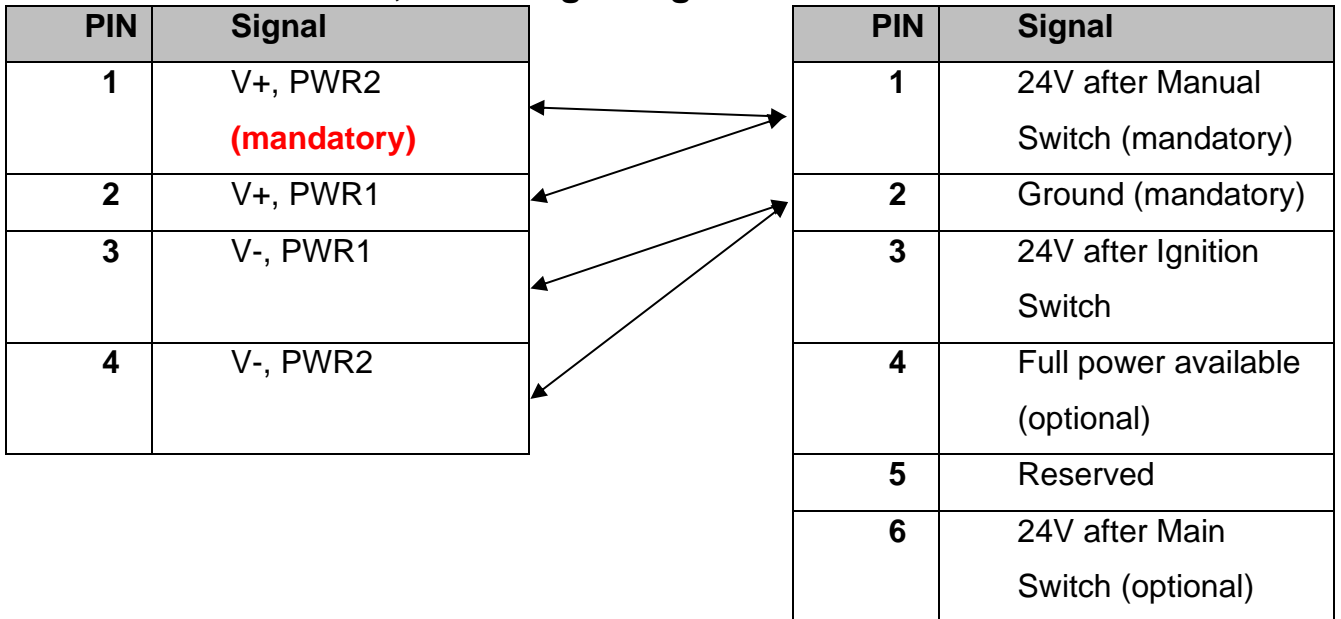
| PIN | Signal |
|---|---|
| 1 | V+, PWR2 (mandatory) |
| 2 | V+, PWR1 |
| 3 | V-, PWR1 |
| 4 | V-, PWR2 |

| PIN | Signal |
|---|---|
| 1 | 24V after Manual Switch (mandatory) |
| 2 | Ground (mandatory) |
| 3 | 24V after Ignition Switch |
| 4 | Full power available (optional) |
| 5 | Reserved |
| 6 | 24V after Main Switch (optional) |